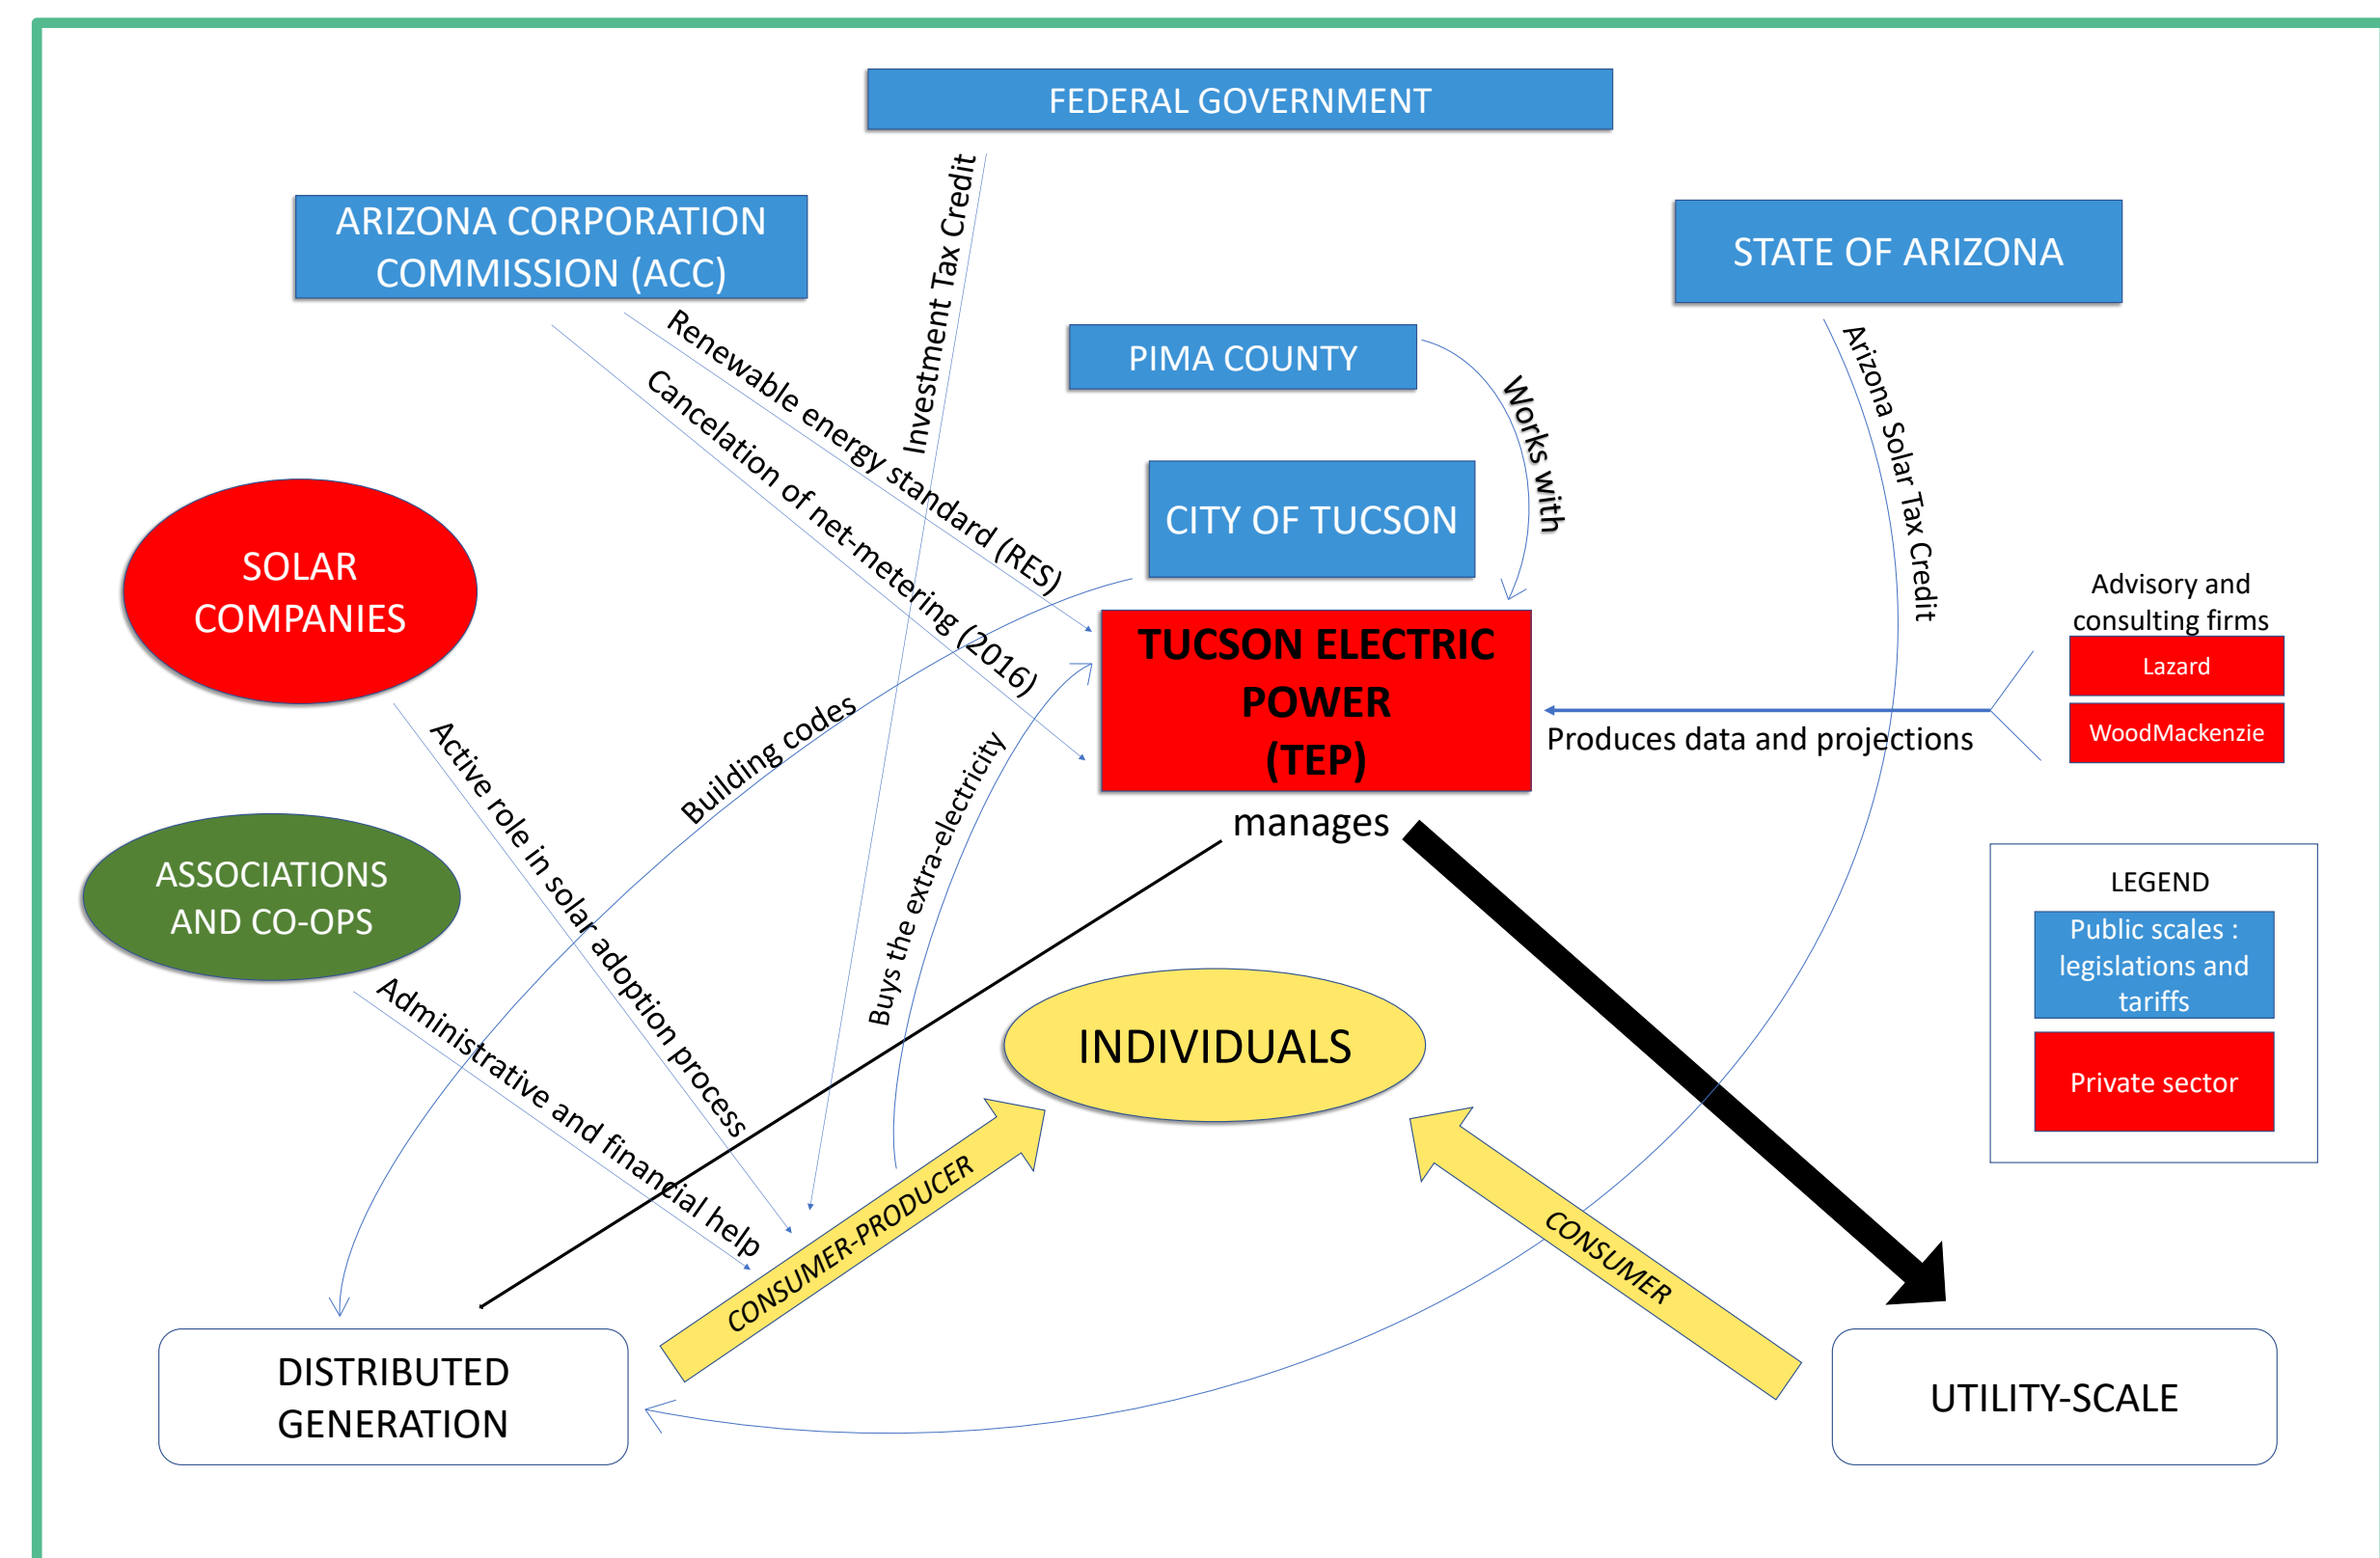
FEDERAL GOVERNMENT

ARIZONA CORPORATION COMMISSION (ACC)

STATE OF ARIZONA

PIMA COUNTY

Investment Tax Credit

Renewable energy standard (RES)

Cancelation of net-metering (2016)

Works with

Arizona Solar Tax Credit

CITY OF TUCSON

SOLAR COMPANIES

TUCSON ELECTRIC POWER (TEP)

Advisory and consulting firms

Lazard

WoodMackenzie

Produces data and projections

Building codes

Buys the extra-electricity

Active role in solar adoption process

manages

ASSOCIATIONS AND CO-OPS

LEGEND

Public scales : legislations and tariffs

Private sector

INDIVIDUALS

Administrative and financial help

CONSUMER-PRODUCER

CONSUMER

DISTRIBUTED GENERATION

UTILITY-SCALE